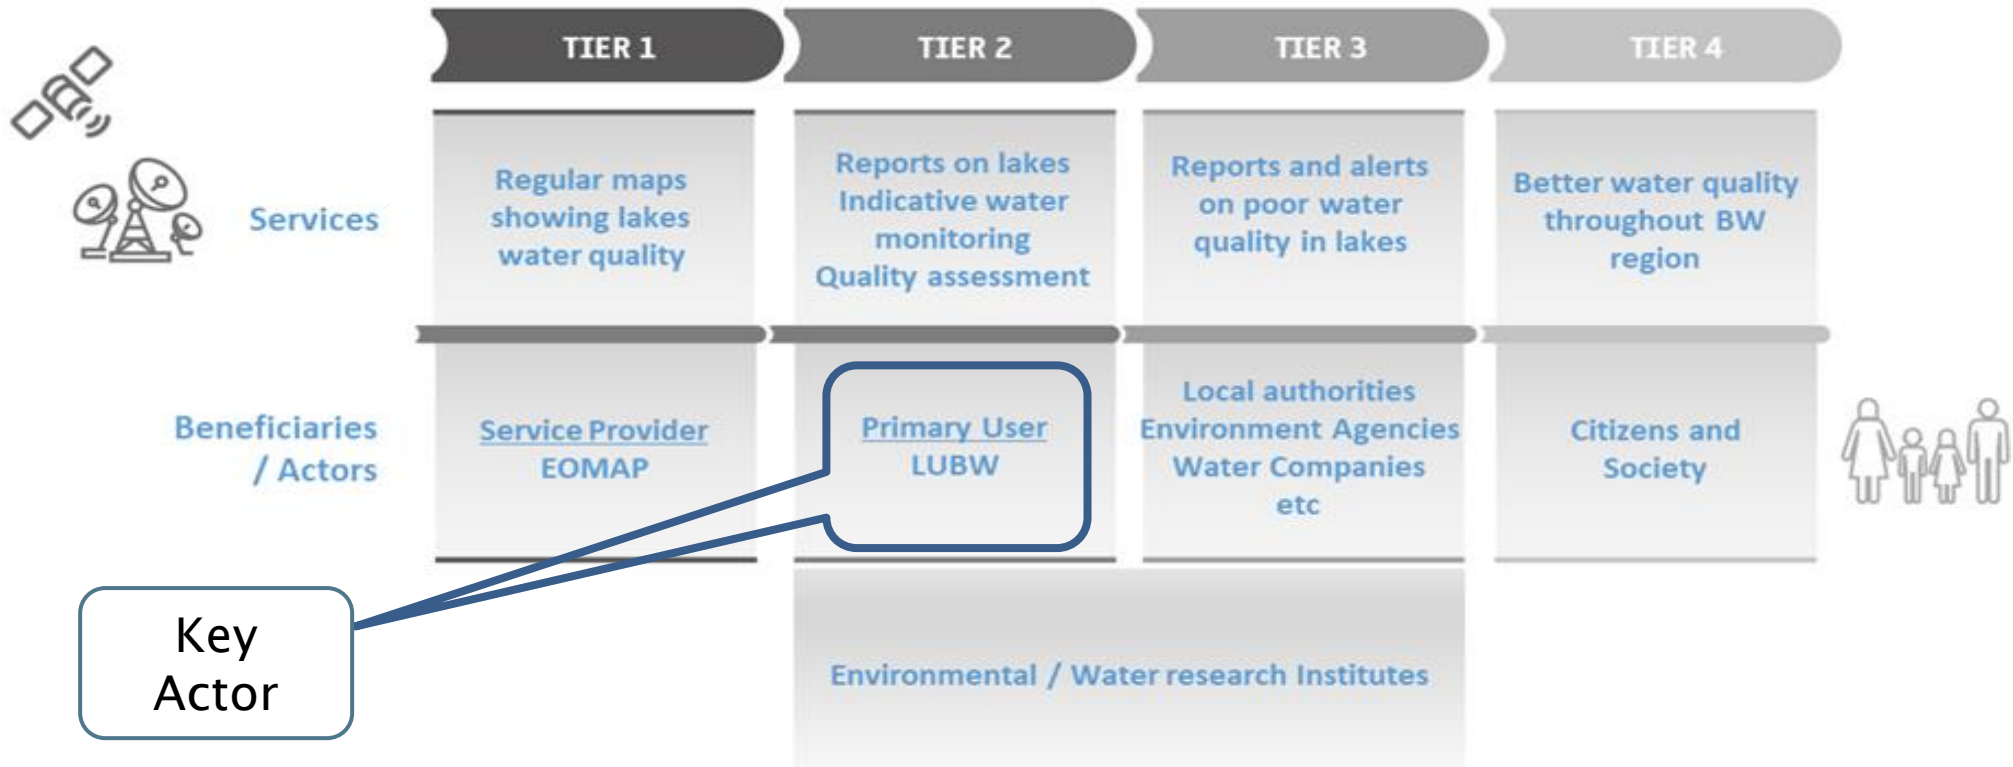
| | TIER 1 | TIER 2 | TIER 3 | TIER 4 |
|---|---|---|---|---|
| Services | Regular maps showing lakes water quality | Reports on lakes Indicative water monitoring Quality assessment | Reports and alerts on poor water quality in lakes | Better water quality throughout BW region |
| Beneficiaries / Actors | Service Provider EOMAP | Primary User LUBW | Local authorities Environment Agencies Water Companies etc | Citizens and Society |
| | | Environmental / Water research Institutes | | |

Key Actor